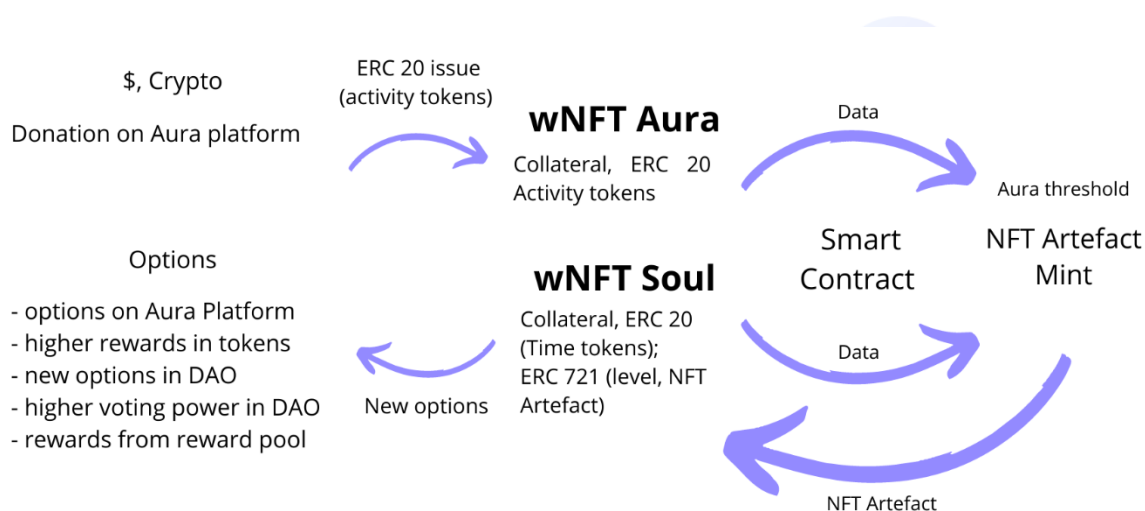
$, Crypto

Donation on Aura platform

ERC 20 issue (activity tokens)

wNFT Aura

Collateral, ERC 20 Activity tokens

Data

Aura threshold

Smart Contract

NFT Artefact Mint

Options

- options on Aura Platform
- higher rewards in tokens
- new options in DAO
- higher voting power in DAO
- rewards from reward pool

wNFT Soul

Collateral, ERC 20 (Time tokens); ERC 721 (level, NFT Artefact)

New options

Data

NFT Artefact